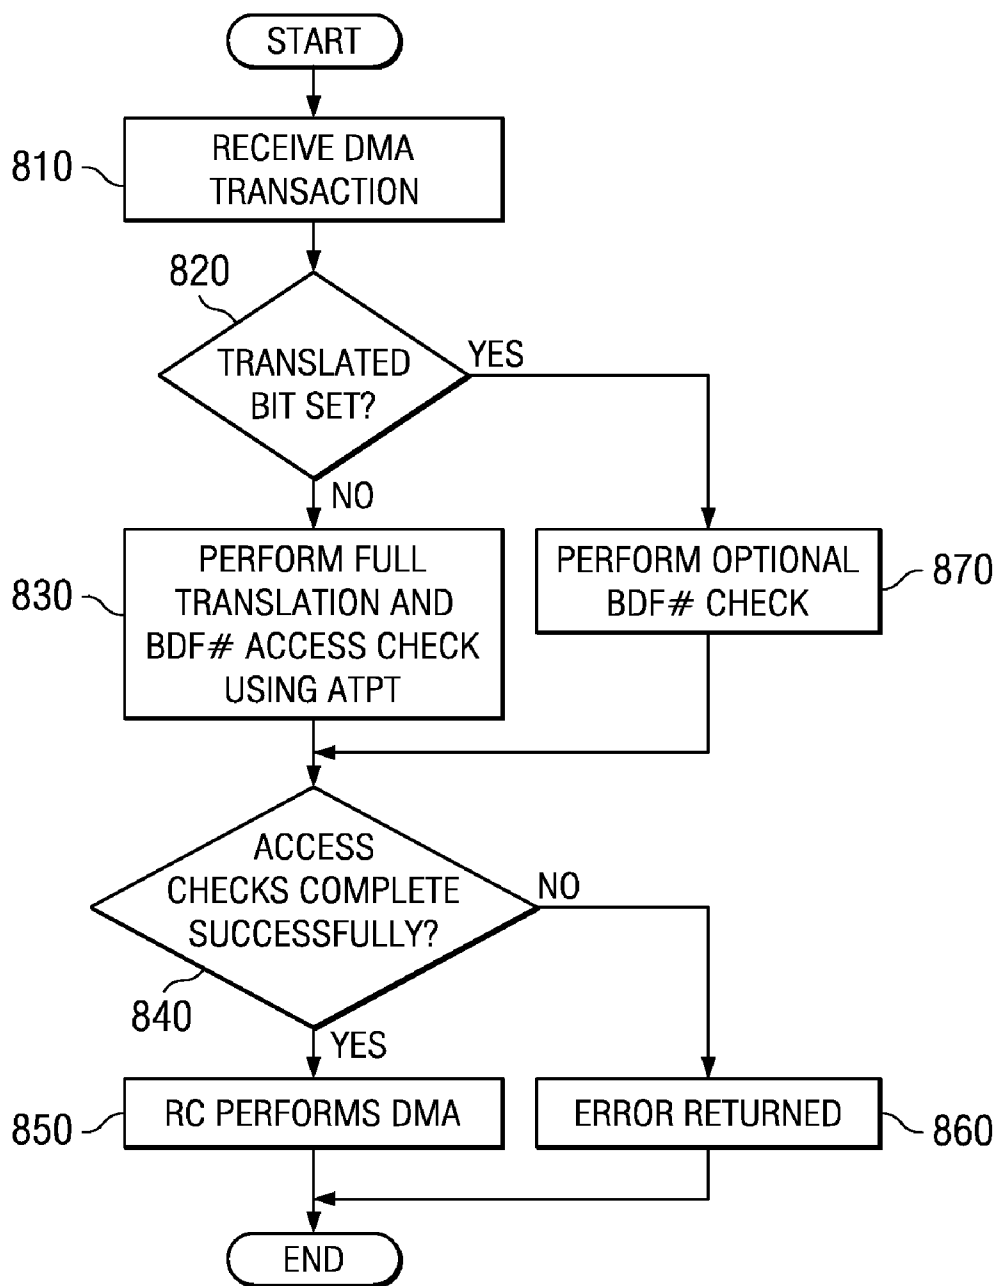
START

810

RECEIVE DMA TRANSACTION

820

TRANSLATED BIT SET?

YES

NO

830

PERFORM FULL TRANSLATION AND BDF# ACCESS CHECK USING ATPT

PERFORM OPTIONAL BDF# CHECK

870

ACCESS CHECKS COMPLETE SUCCESSFULLY?

NO

840

YES

850

RC PERFORMS DMA

ERROR RETURNED

860

END